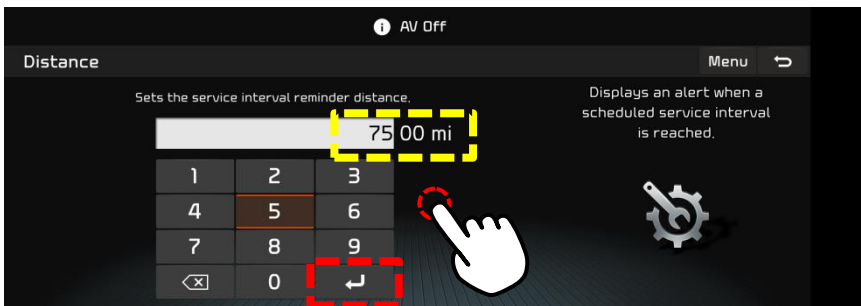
AV Off

Distance

Menu

Sets the service interval reminder distance.

7500 mi

| 1 | 2 | 3 |
|---|---|---|
| 4 | 5 | 6 |
| 7 | 8 | 9 |
| ⌫ | 0 | ↵ |

Displays an alert when a scheduled service interval is reached.